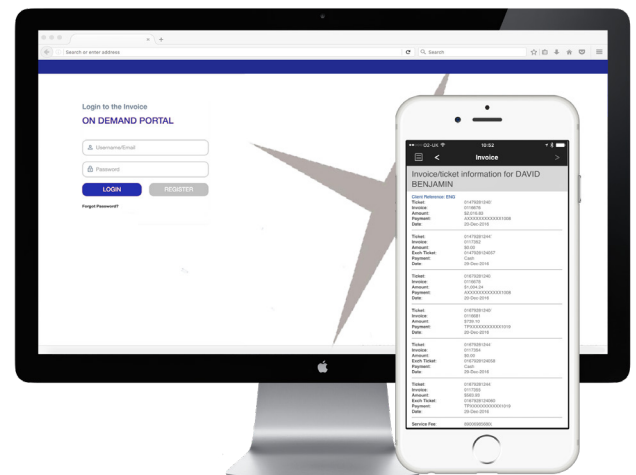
Search or enter address

Search

Login to the Invoice

ON DEMAND PORTAL

Username/Email

Password

LOGIN

REGISTER

Forgot Password?

O2-UK

10:52

Invoice

Invoice/ticket information for DAVID BENJAMIN

Client Reference: ENG

Ticket: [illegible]
Invoice: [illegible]
Amount: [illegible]
Payment: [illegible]
Date: 20-Dec-2016

Ticket: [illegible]
Invoice: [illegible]
Amount: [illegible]
Exch Ticket: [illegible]
Payment: Cash
Date: 29-Dec-2016

Ticket: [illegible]
Invoice: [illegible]
Amount: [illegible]
Payment: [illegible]
Date: 20-Dec-2016

Ticket: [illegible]
Invoice: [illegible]
Amount: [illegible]
Payment: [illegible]
Date: 20-Dec-2016

Ticket: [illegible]
Invoice: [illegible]
Amount: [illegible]
Exch Ticket: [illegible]
Payment: Cash
Date: 29-Dec-2016

Ticket: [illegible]
Invoice: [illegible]
Amount: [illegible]
Exch Ticket: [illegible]
Payment: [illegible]
Date: 29-Dec-2016

Service Fee: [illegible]